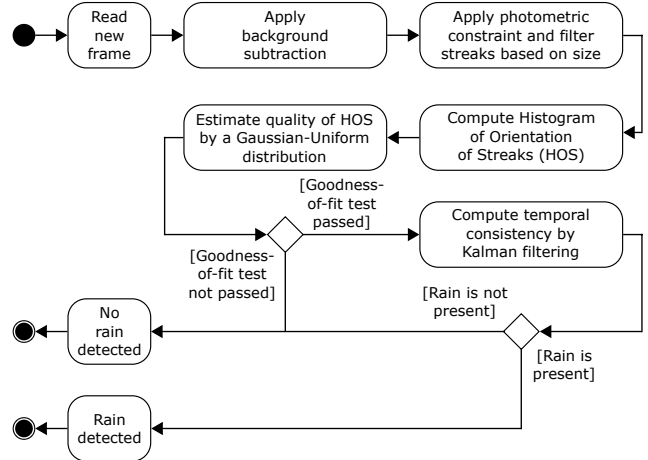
Read new frame

Apply background subtraction

Apply photometric constraint and filter streaks based on size

Estimate quality of HOS by a Gaussian-Uniform distribution

Compute Histogram of Orientation of Streaks (HOS)

[Goodness-of-fit test passed]

Compute temporal consistency by Kalman filtering

[Goodness-of-fit test not passed]

[Rain is not present]

No rain detected

[Rain is present]

Rain detected